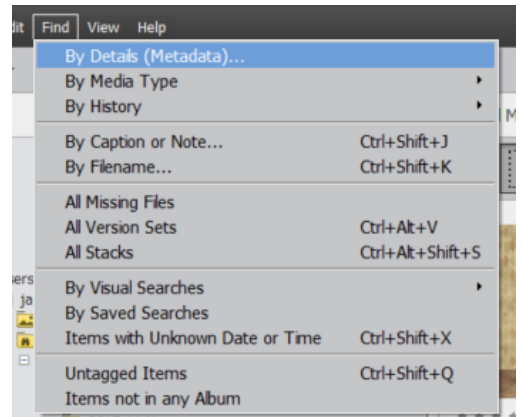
dit Find View Help

By Details (Metadata)...
By Media Type
By History

By Caption or Note... Ctrl+Shift+J
By Filename... Ctrl+Shift+K

All Missing Files
All Version Sets Ctrl+Alt+V
All Stacks Ctrl+Alt+Shift+S

By Visual Searches
By Saved Searches
Items with Unknown Date or Time Ctrl+Shift+X

Untagged Items Ctrl+Shift+Q
Items not in any Album

M
ers
ja